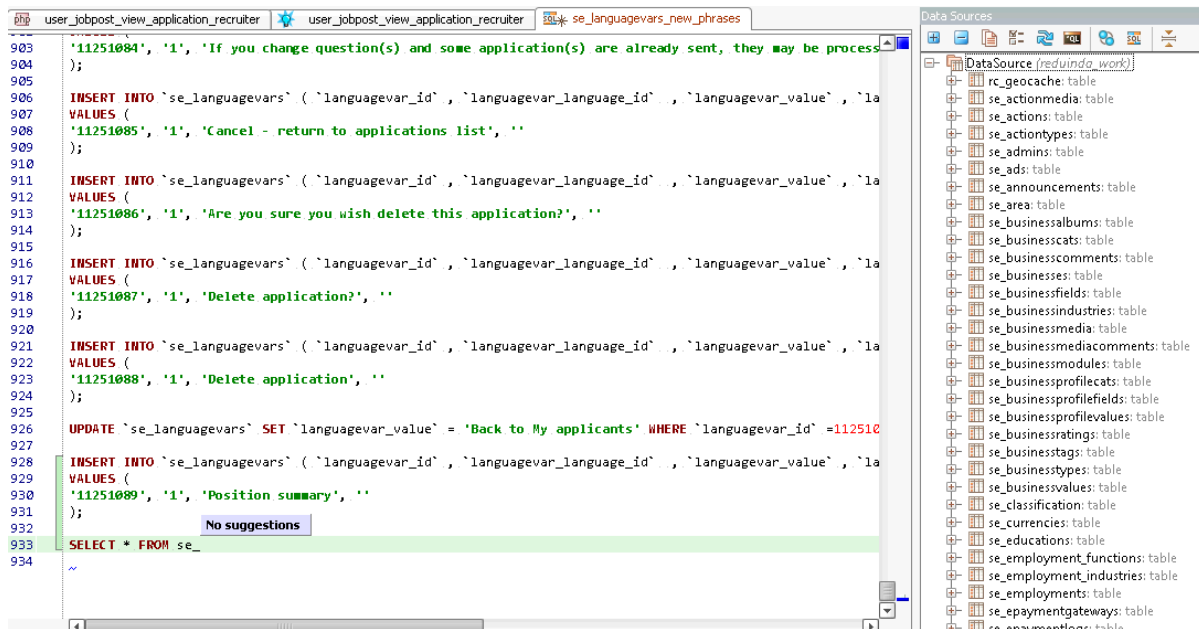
user_jobpost_view_application_recruiter | user_jobpost_view_application_recruiter | se_languagevars_new_phrases

903 '11251084', '1', 'If you change question(s) and some application(s) are already sent, they may be process
904 );
905
906 INSERT INTO `se_languagevars` ( `languagevar_id` , `languagevar_language_id` , `languagevar_value` , `la
907 VALUES (
908 '11251085', '1', 'Cancel - return to applications list', ''
909 );
910
911 INSERT INTO `se_languagevars` ( `languagevar_id` , `languagevar_language_id` , `languagevar_value` , `la
912 VALUES (
913 '11251086', '1', 'Are you sure you wish delete this application?', ''
914 );
915
916 INSERT INTO `se_languagevars` ( `languagevar_id` , `languagevar_language_id` , `languagevar_value` , `la
917 VALUES (
918 '11251087', '1', 'Delete application?', ''
919 );
920
921 INSERT INTO `se_languagevars` ( `languagevar_id` , `languagevar_language_id` , `languagevar_value` , `la
922 VALUES (
923 '11251088', '1', 'Delete application', ''
924 );
925
926 UPDATE `se_languagevars` SET `languagevar_value` = 'Back to My applicants' WHERE `languagevar_id` =112510
927
928 INSERT INTO `se_languagevars` ( `languagevar_id` , `languagevar_language_id` , `languagevar_value` , `la
929 VALUES (
930 '11251089', '1', 'Position summary', ''
931 );
932 No suggestions
933 SELECT * FROM se_
934

Data Sources
DataSource (reduinda_work)
rc_geocache: table
se_actionmedia: table
se_actions: table
se_actiontypes: table
se_admins: table
se_ads: table
se_announcements: table
se_area: table
se_businessalbums: table
se_businesscats: table
se_businesscomments: table
se_businesses: table
se_businessfields: table
se_businessindustries: table
se_businessmedia: table
se_businessmediacomments: table
se_businessmodules: table
se_businessprofilecats: table
se_businessprofilefields: table
se_businessprofilevalues: table
se_businessratings: table
se_businesstags: table
se_businesstypes: table
se_businessvalues: table
se_classification: table
se_currencies: table
se_educations: table
se_employment_functions: table
se_employment_industries: table
se_employments: table
se_epaymentgateways: table